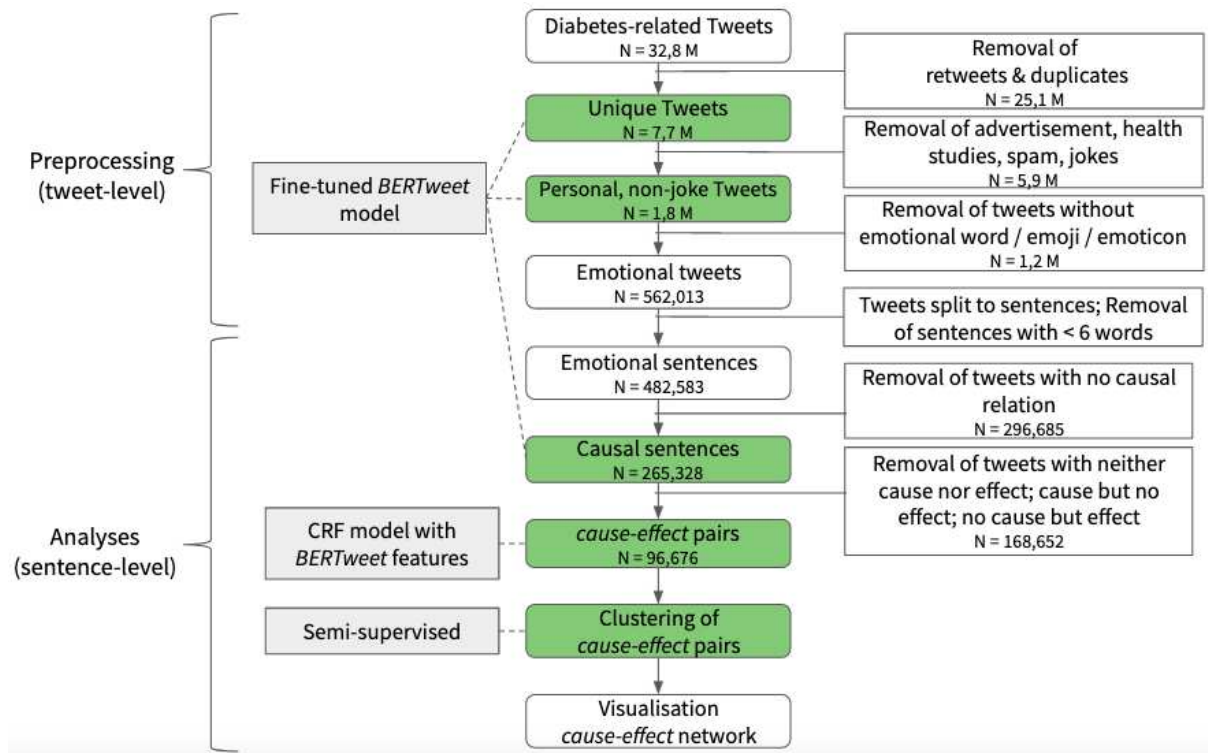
Diabetes-related Tweets
N = 32,8 M

Removal of retweets & duplicates
N = 25,1 M

Unique Tweets
N = 7,7 M

Removal of advertisement, health studies, spam, jokes
N = 5,9 M

Preprocessing (tweet-level)

Fine-tuned *BERTweet* model

Personal, non-joke Tweets
N = 1,8 M

Removal of tweets without emotional word / emoji / emoticon
N = 1,2 M

Emotional tweets
N = 562,013

Tweets split to sentences; Removal of sentences with < 6 words

Emotional sentences
N = 482,583

Removal of tweets with no causal relation
N = 296,685

Causal sentences
N = 265,328

Removal of tweets with neither cause nor effect; cause but no effect; no cause but effect
N = 168,652

Analyses (sentence-level)

CRF model with *BERTweet* features

*cause-effect* pairs
N = 96,676

Semi-supervised

Clustering of *cause-effect* pairs

Visualisation *cause-effect* network